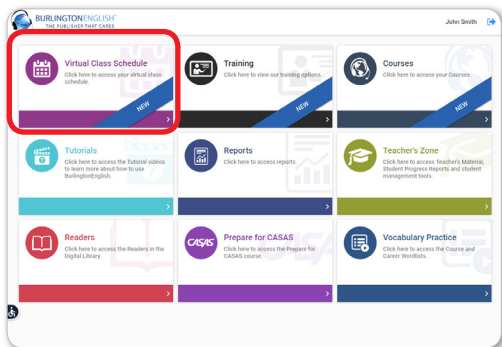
BURLINGTONENGLISH®
THE PUBLISHER THAT CARES

John Smith

Virtual Class Schedule
Click here to access your virtual class schedule.
NEW

Training
Click here to view our training options.
NEW

Courses
Click here to access your Courses.
NEW

Tutorials
Click here to access the Tutorial videos to learn more about how to use BurlingtonEnglish.

Reports
Click here to access reports.

Teacher's Zone
Click here to access Teacher's Material, Student Progress Reports and student management tools.

Readers
Click here to access the Readers in the Digital Library.

Prepare for CASAS
Click here to access the Prepare for CASAS course.

Vocabulary Practice
Click here to access the Course and Career Wordlists.